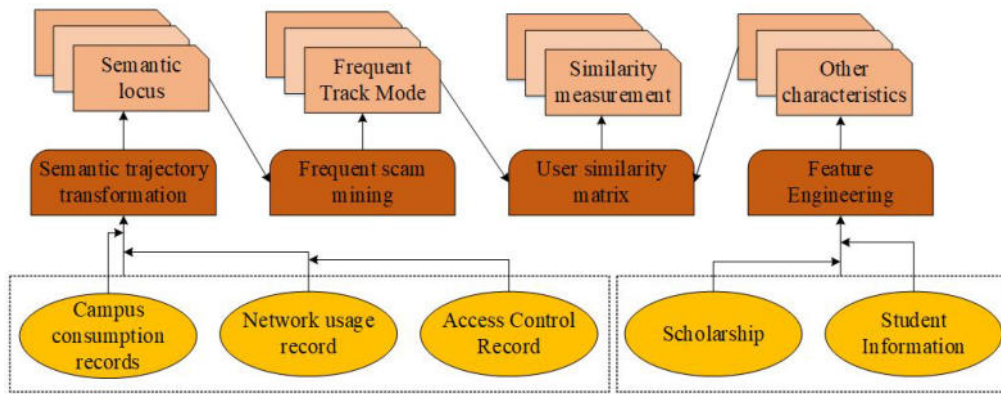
Semantic locus

Frequent Track Mode

Similarity measurement

Other characteristics

Semantic trajectory transformation

Frequent scam mining

User similarity matrix

Feature Engineering

Campus consumption records

Network usage record

Access Control Record

Scholarship

Student Information